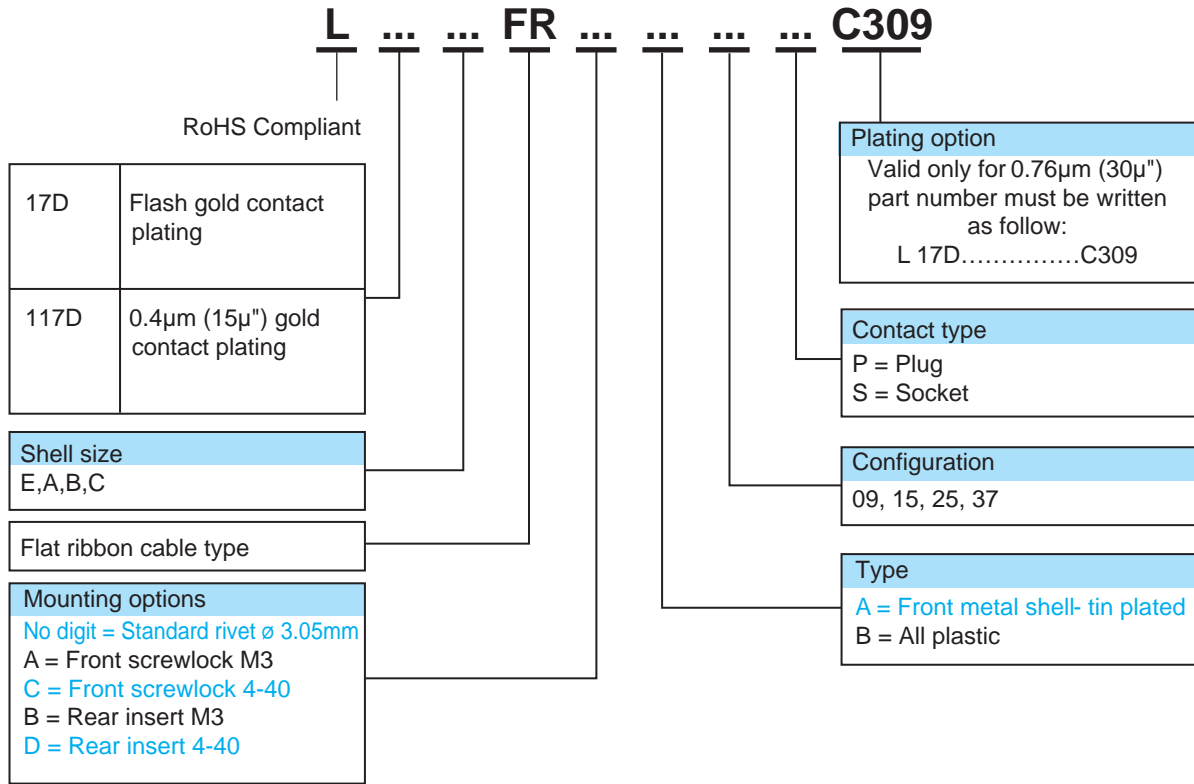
L ... ... FR ... ... ... ... C309

RoHS Compliant

| 17D | Flash gold contact plating |
|---|---|
| 117D | 0.4µm (15µ") gold contact plating |

Shell size
E,A,B,C

Flat ribbon cable type

Mounting options
No digit = Standard rivet ø 3.05mm
A = Front screwlock M3
C = Front screwlock 4-40
B = Rear insert M3
D = Rear insert 4-40

Plating option
Valid only for 0.76µm (30µ") part number must be written as follow:
L 17D……………C309

Contact type
P = Plug
S = Socket

Configuration
09, 15, 25, 37

Type
A = Front metal shell- tin plated
B = All plastic